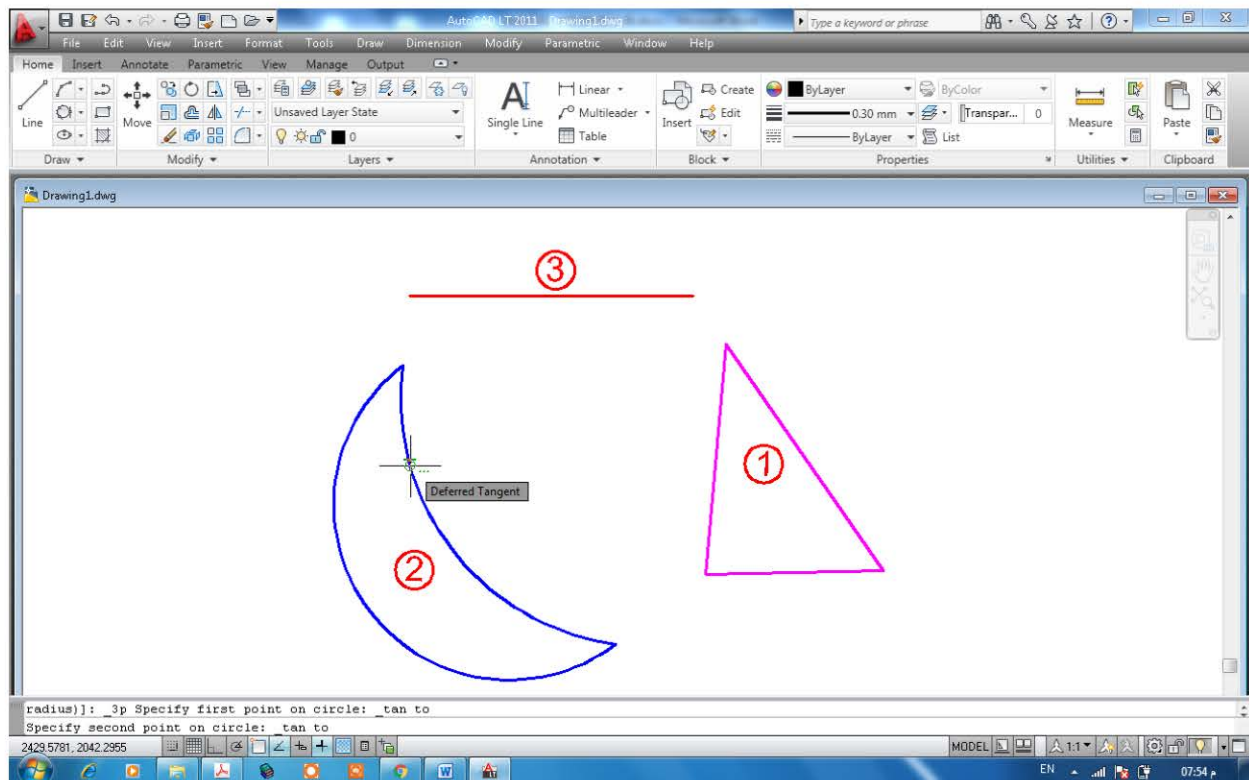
AutoCAD LT 2011 Drawing1.dwg
Type a keyword or phrase
File Edit View Insert Format Tools Draw Dimension Modify Parametric Window Help
Home Insert Annotate Parametric View Manage Output
Line Move Unsaved Layer State 0 Single Line Linear Multileader Table Insert Create Edit ByLayer ByColor 0.30 mm Transpar... 0 ByLayer List Measure Paste
Draw Modify Layers Annotation Block Properties Utilities Clipboard
Drawing1.dwg
3
1
Deferred Tangent
2
radius)]: _3p Specify first point on circle: _tan to
Specify second point on circle: _tan to
2429.5781, 2042.2955
MODEL 1:1
EN 07:54